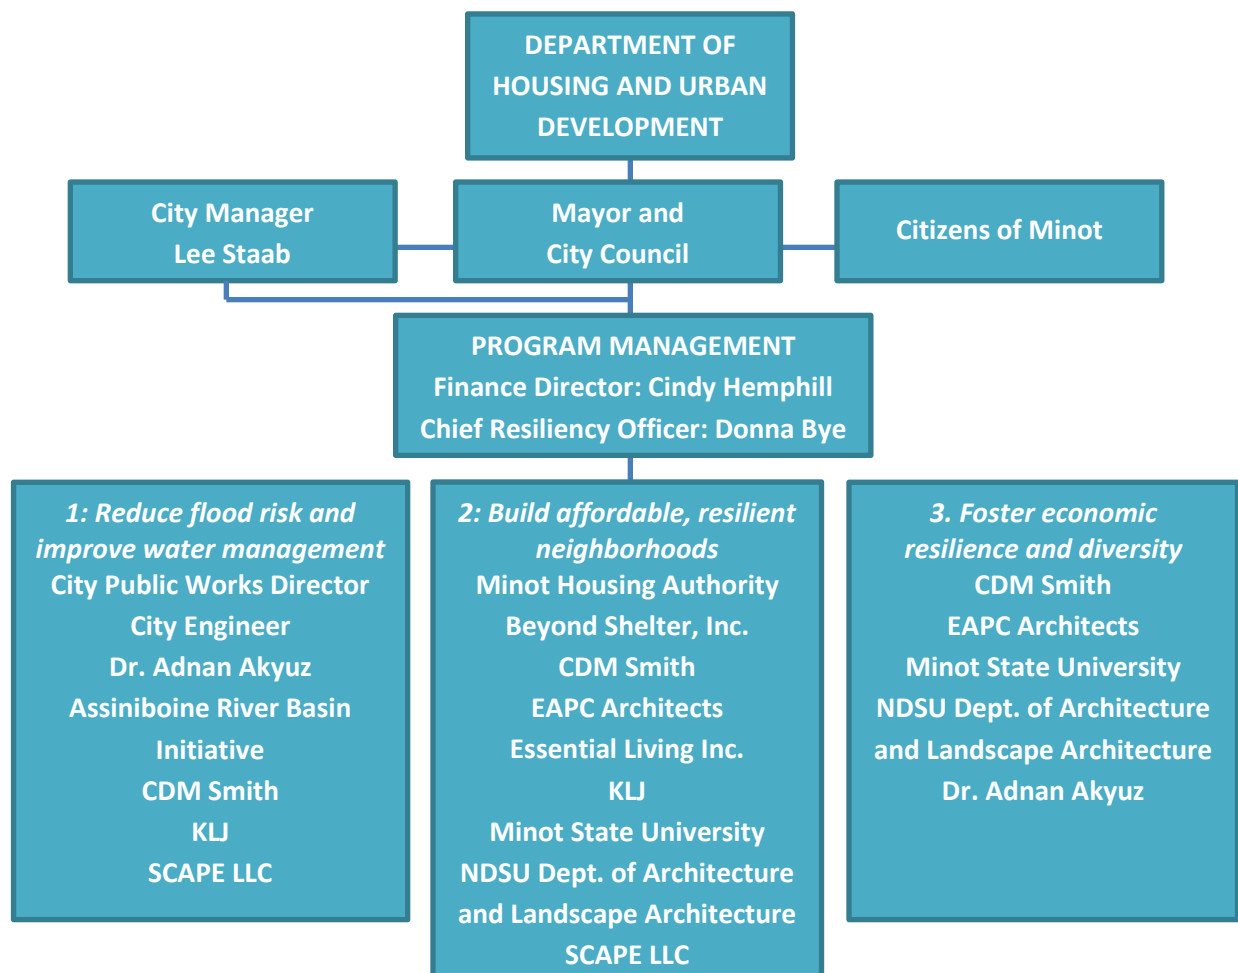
DEPARTMENT OF HOUSING AND URBAN DEVELOPMENT

City Manager
Lee Staab

Mayor and
City Council

Citizens of Minot

PROGRAM MANAGEMENT
Finance Director: Cindy Hemphill
Chief Resiliency Officer: Donna Bye

1: Reduce flood risk and improve water management
City Public Works Director
City Engineer
Dr. Adnan Akyuz
Assiniboine River Basin Initiative
CDM Smith
KLJ
SCAPE LLC

2: Build affordable, resilient neighborhoods
Minot Housing Authority
Beyond Shelter, Inc.
CDM Smith
EAPC Architects
Essential Living Inc.
KLJ
Minot State University
NDSU Dept. of Architecture and Landscape Architecture
SCAPE LLC

3. Foster economic resilience and diversity
CDM Smith
EAPC Architects
Minot State University
NDSU Dept. of Architecture and Landscape Architecture
Dr. Adnan Akyuz